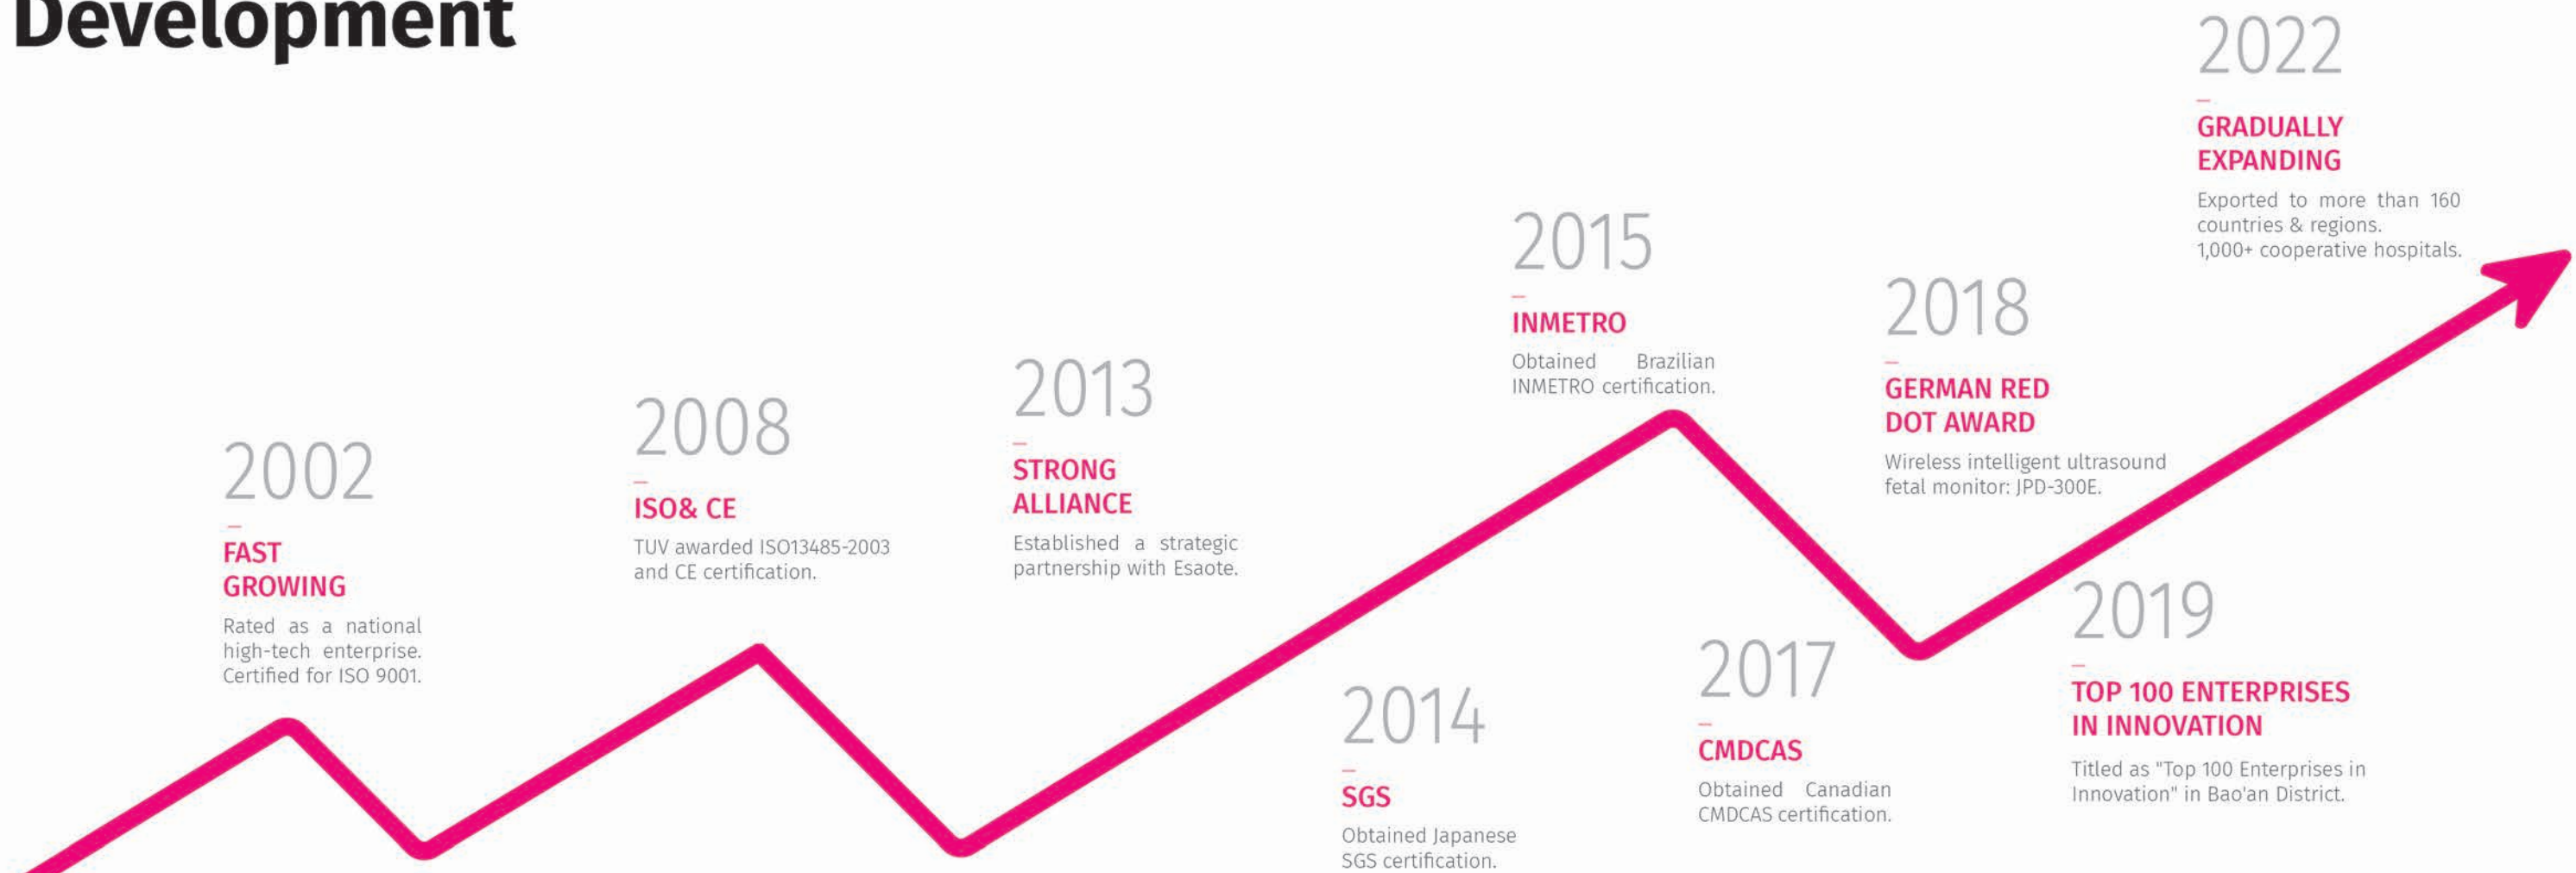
Development

2002
–
FAST GROWING
Rated as a national high-tech enterprise. Certified for ISO 9001.

2008
–
ISO& CE
TUV awarded ISO13485-2003 and CE certification.

2013
–
STRONG ALLIANCE
Established a strategic partnership with Esaote.

2014
–
SGS
Obtained Japanese SGS certification.

2015
–
INMETRO
Obtained Brazilian INMETRO certification.

2017
–
CMDCAS
Obtained Canadian CMDCAS certification.

2018
–
GERMAN RED DOT AWARD
Wireless intelligent ultrasound fetal monitor: JPD-300E.

2019
–
TOP 100 ENTERPRISES IN INNOVATION
Titled as "Top 100 Enterprises in Innovation" in Bao'an District.

2022
–
GRADUALLY EXPANDING
Exported to more than 160 countries & regions.
1,000+ cooperative hospitals.